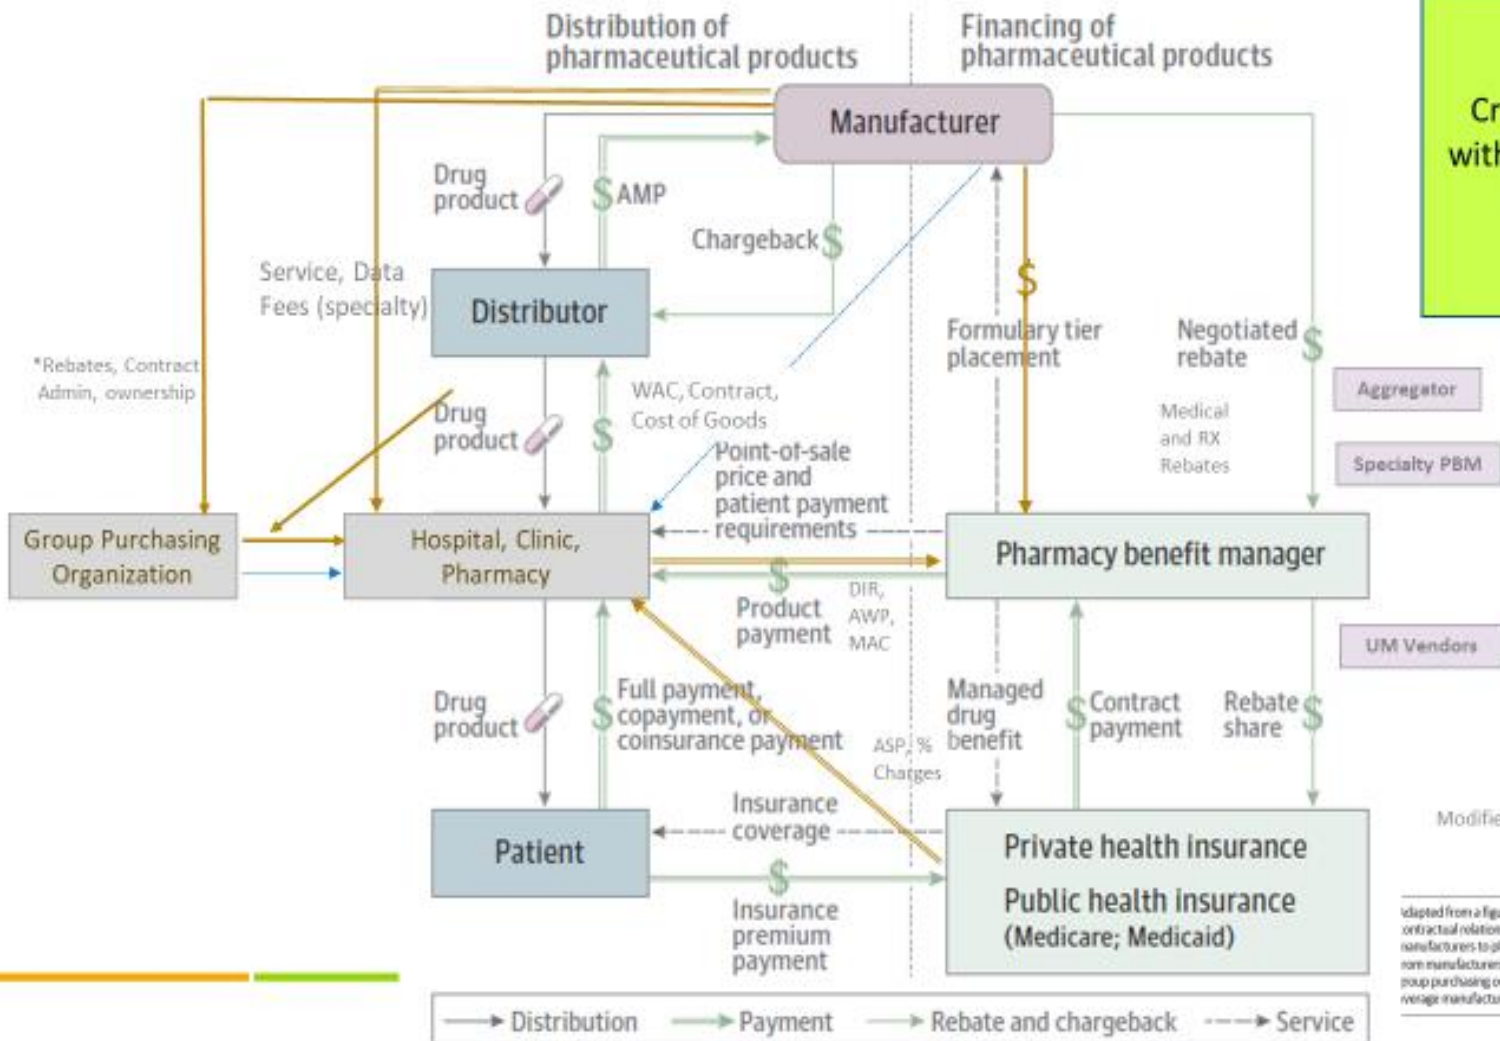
Distribution of pharmaceutical products

Financing of pharmaceutical products

Cr
with

Manufacturer

Drug product

$ AMP

Chargeback $

Service, Data Fees (specialty)

Distributor

*Rebates, Contract Admin, ownership

$

Formulary tier placement

Negotiated rebate $

Aggregator

Medical and RX Rebates

Specialty PBM

WAC, Contract, Cost of Goods

Drug product

$

Point-of-sale price and patient payment requirements

Group Purchasing Organization

Hospital, Clinic, Pharmacy

Pharmacy benefit manager

$

Product payment

DIR, AWP, MAC

UM Vendors

Drug product

$ Full payment, copayment, or coinsurance payment

ASP, % Charges

Managed drug benefit

$ Contract payment

Rebate share $

Modifie

Insurance coverage

Patient

Private health insurance

Public health insurance (Medicare; Medicaid)

$

Insurance premium payment

dapted from a fig
ontractual relation
nanufacturers to p
rom manufacturer
roup purchasing o
verage manufactu

Distribution Payment Rebate and chargeback Service